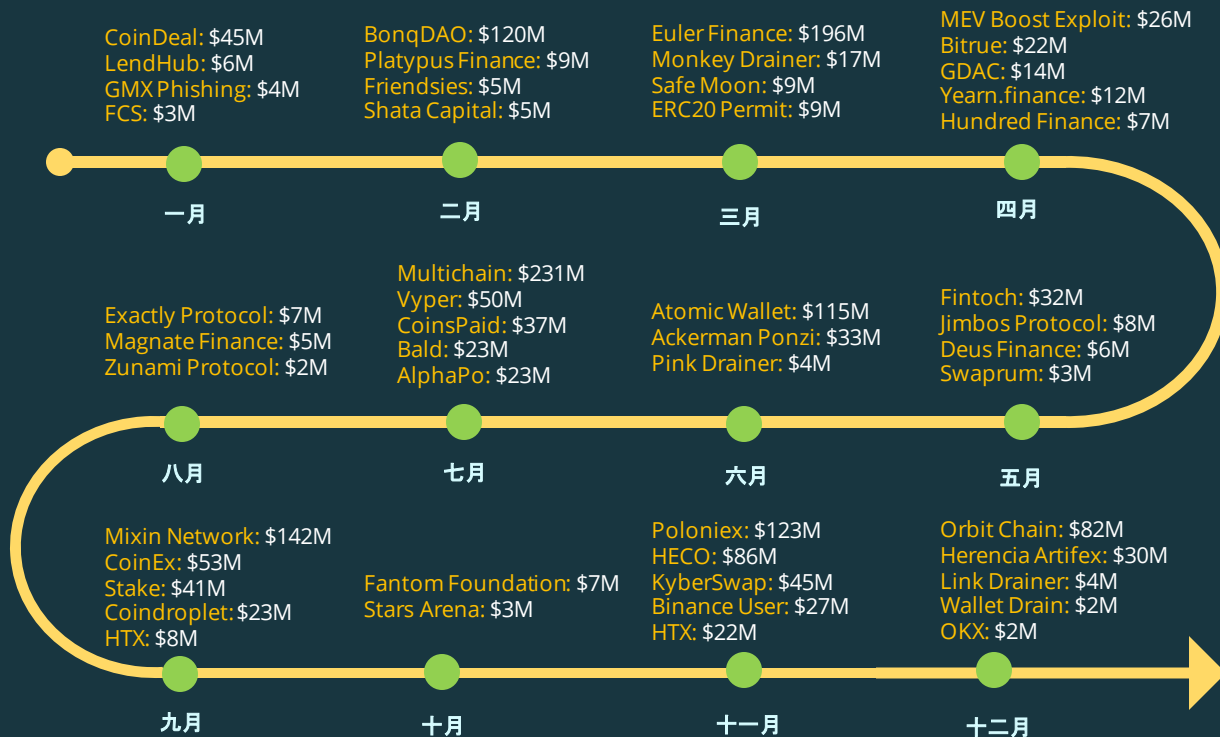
CoinDeal: $45M
LendHub: $6M
GMX Phishing: $4M
FCS: $3M

一月

BonqDAO: $120M
Platypus Finance: $9M
Friendsies: $5M
Shata Capital: $5M

二月

Euler Finance: $196M
Monkey Drainer: $17M
Safe Moon: $9M
ERC20 Permit: $9M

三月

MEV Boost Exploit: $26M
Bitrue: $22M
GDAC: $14M
Yearn.finance: $12M
Hundred Finance: $7M

四月

Exactly Protocol: $7M
Magnate Finance: $5M
Zunami Protocol: $2M

八月

Multichain: $231M
Vyper: $50M
CoinsPaid: $37M
Bald: $23M
AlphaPo: $23M

七月

Atomic Wallet: $115M
Ackerman Ponzi: $33M
Pink Drainer: $4M

六月

Fintoch: $32M
Jimbos Protocol: $8M
Deus Finance: $6M
Swaprum: $3M

五月

Mixin Network: $142M
CoinEx: $53M
Stake: $41M
Coindroplet:$23M
HTX: $8M

九月

Fantom Foundation: $7M
Stars Arena: $3M

十月

Poloniex: $123M
HECO: $86M
KyberSwap: $45M
Binance User: $27M
HTX: $22M

十一月

Orbit Chain: $82M
Herencia Artifex: $30M
Link Drainer: $4M
Wallet Drain: $2M
OKX: $2M

十二月